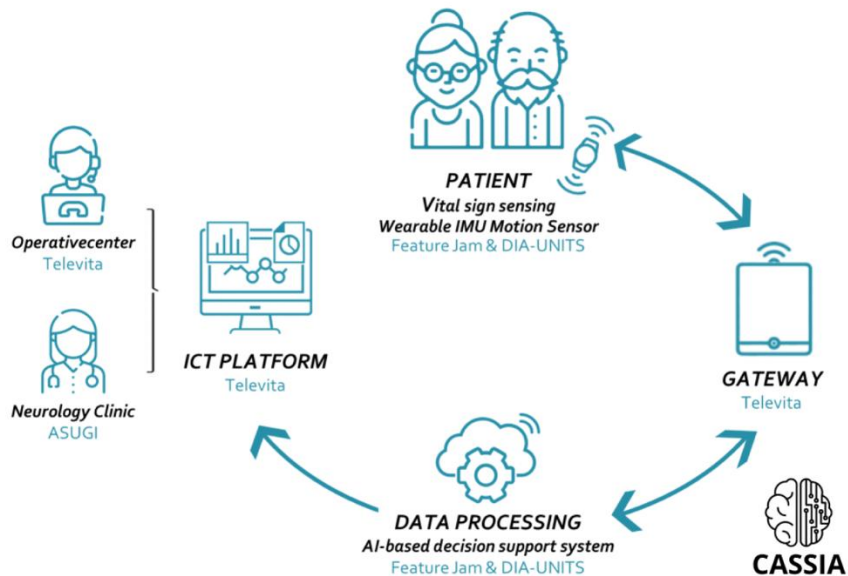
PATIENT
Vital sign sensing
Wearable IMU Motion Sensor
Feature Jam & DIA-UNITS

Operativecenter
Televita

Neurology Clinic
ASUGI

ICT PLATFORM
Televita

GATEWAY
Televita

DATA PROCESSING
AI-based decision support system
Feature Jam & DIA-UNITS

CASSIA